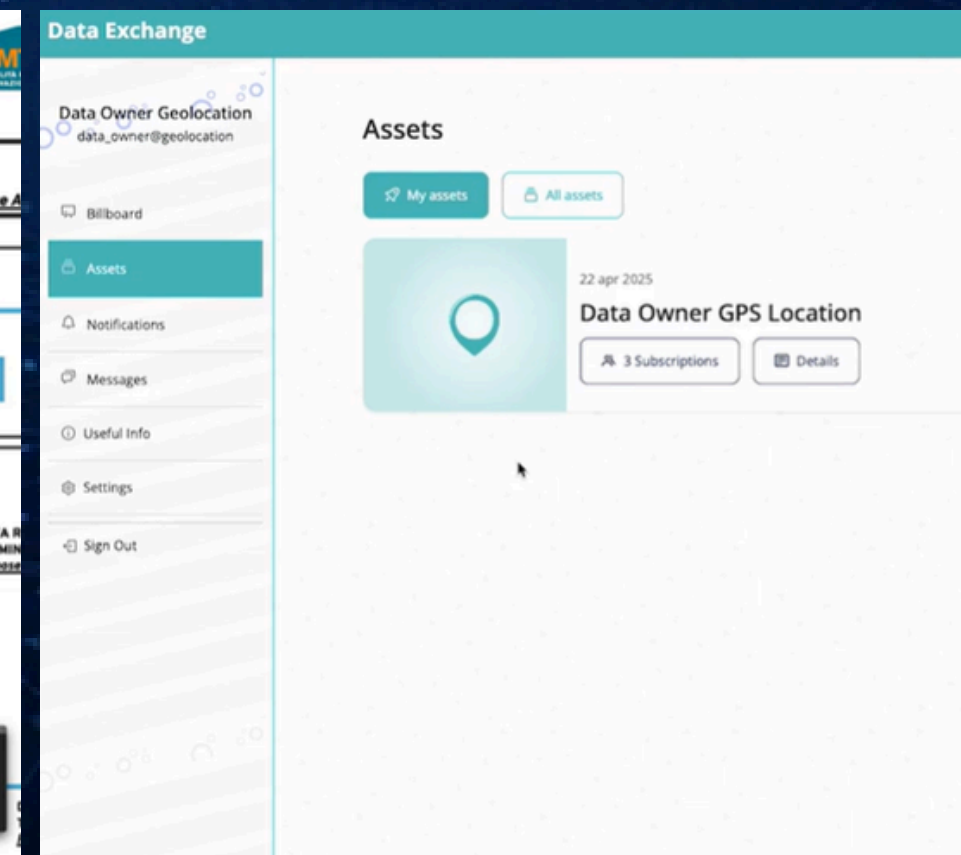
Data Exchange

Data Owner Geolocation
data_owner@geolocation

Billboard
Assets
Notifications
Messages
Useful Info
Settings
Sign Out

Assets

My assets
All assets

22 apr 2025
Data Owner GPS Location
3 Subscriptions
Details